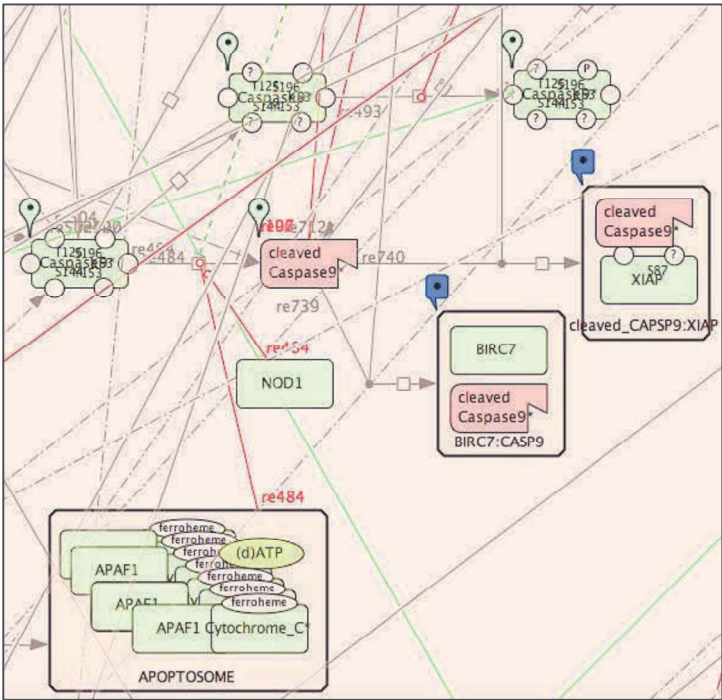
T125 S196
Caspase9
S144 S153

?
P
T125 S196
Caspase9
S144 S153
?

re493

re504
T125 S196
Caspase9
S144 S153
re484

re712
cleaved
Caspase9*
re740

cleaved
Caspase9*
S87
XIAP
cleaved_CAPSP9:XIAP

re739

re484
NOD1

BIRC7
cleaved
Caspase9*
BIRC7:CASP9

re484

ferroheme
ferroheme
ferroheme
(d)ATP
APAF1
ferroheme
ferroheme
ferroheme
APAF1
ferroheme
APAF1 Cytochrome_C*
APOPTOSOME